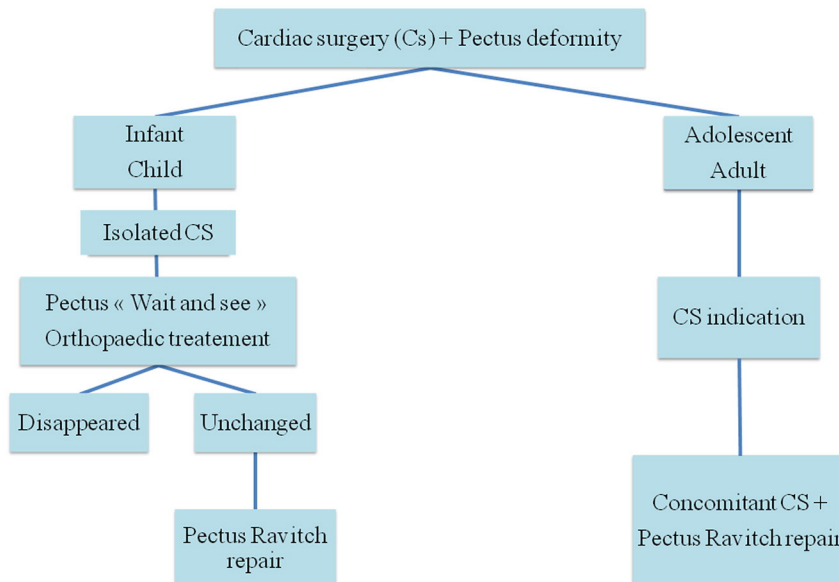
Cardiac surgery (Cs) + Pectus deformity

Infant
Child

Isolated CS

Pectus « Wait and see »
Orthopaedic treatement

Disappeared

Unchanged

Pectus Ravitch repair

Adolescent
Adult

CS indication

Concomitant CS +
Pectus Ravitch repair